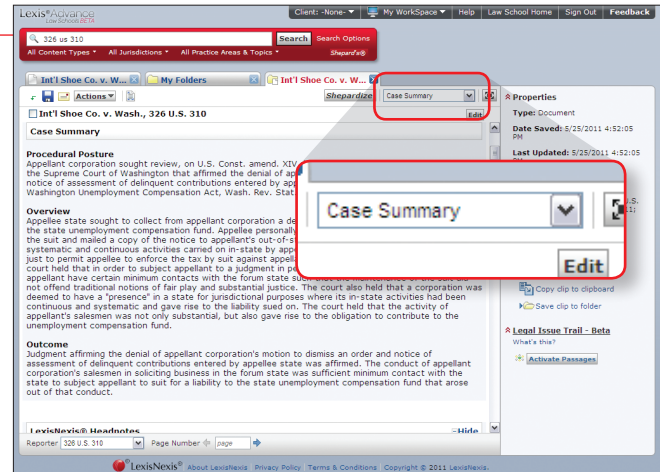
LexisNexis® Advance Law Schools BETA

Client: -None- ▾ | My WorkSpace ▾ | Help | Law School Home | Sign Out | Feedback

326 us 310

Search

Search Options

All Content Types ▾ All Jurisdictions ▾ All Practice Areas & Topics ▾

Shepard's®

Int'l Shoe Co. v. W... | My Folders | Int'l Shoe Co. v. W...

Actions ▾

Shepardize

Case Summary

Edit

Int'l Shoe Co. v. Wash., 326 U.S. 310

Case Summary

Procedural Posture
Appellant corporation sought review, on U.S. Const. amend. XIV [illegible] the Supreme Court of Washington that affirmed the denial of app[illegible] notice of assessment of delinquent contributions entered by app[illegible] Washington Unemployment Compensation Act, Wash. Rev. Stat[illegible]

Overview
Appellee state sought to collect from appellant corporation a de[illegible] the state unemployment compensation fund. Appellee personally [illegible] the suit and mailed a copy of the notice to appellant's out-of-s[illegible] systematic and continuous activities carried on in-state by app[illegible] just to permit appellee to enforce the tax by suit against appell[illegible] court held that in order to subject appellant to a judgment in pe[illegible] appellant have certain minimum contacts with the forum state su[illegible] not offend traditional notions of fair play and substantial justice. The court also held that a corporation was deemed to have a "presence" in a state for jurisdictional purposes when its in-state activities had been continuous and systematic and gave rise to the liability sued on. The court held that the activity of appellant's salesmen was not only substantial, but also gave rise to the obligation to contribute to the unemployment compensation fund.

Outcome
Judgment affirming the denial of appellant corporation's motion to dismiss an order and notice of assessment of delinquent contributions entered by appellee state was affirmed. The conduct of appellant corporation's salesmen in soliciting business in the state was sufficient minimum contact with the state to subject appellant to suit for a liability to the state unemployment compensation fund that arose out of that conduct.

LexisNexis® Headnotes

-Hide

Reporter 326 U.S. 310 ▾ Page Number page

Properties

Type: Document

Date Saved: 5/25/2011 4:52:05 PM

Last Updated: 5/25/2011 4:52:05 PM

Copy clip to clipboard

Save clip to folder

Legal Issue Trail - Beta

What's this?

Activate Passages

LexisNexis® About LexisNexis Privacy Policy Terms & Conditions Copyright © 2011 LexisNexis.